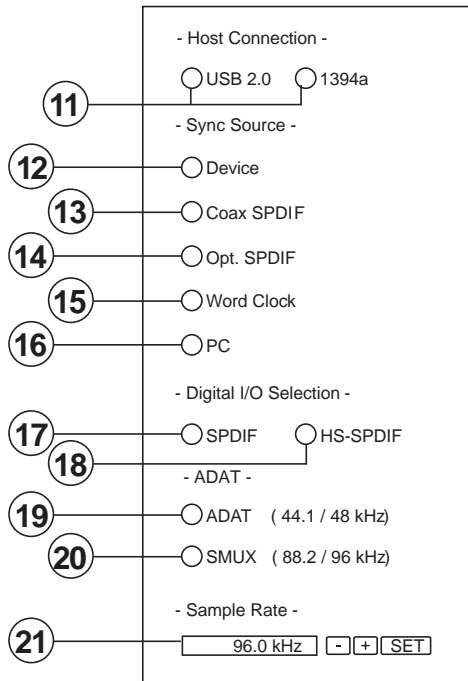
- Host Connection -

11

USB 2.0

1394a

- Sync Source -

12

Device

13

Coax SPDIF

14

Opt. SPDIF

15

Word Clock

16

PC

- Digital I/O Selection -

17

SPDIF

HS-SPDIF

18

- ADAT -

19

ADAT ( 44.1 / 48 kHz)

20

SMUX ( 88.2 / 96 kHz)

- Sample Rate -

21

96.0 kHz

-

+

SET